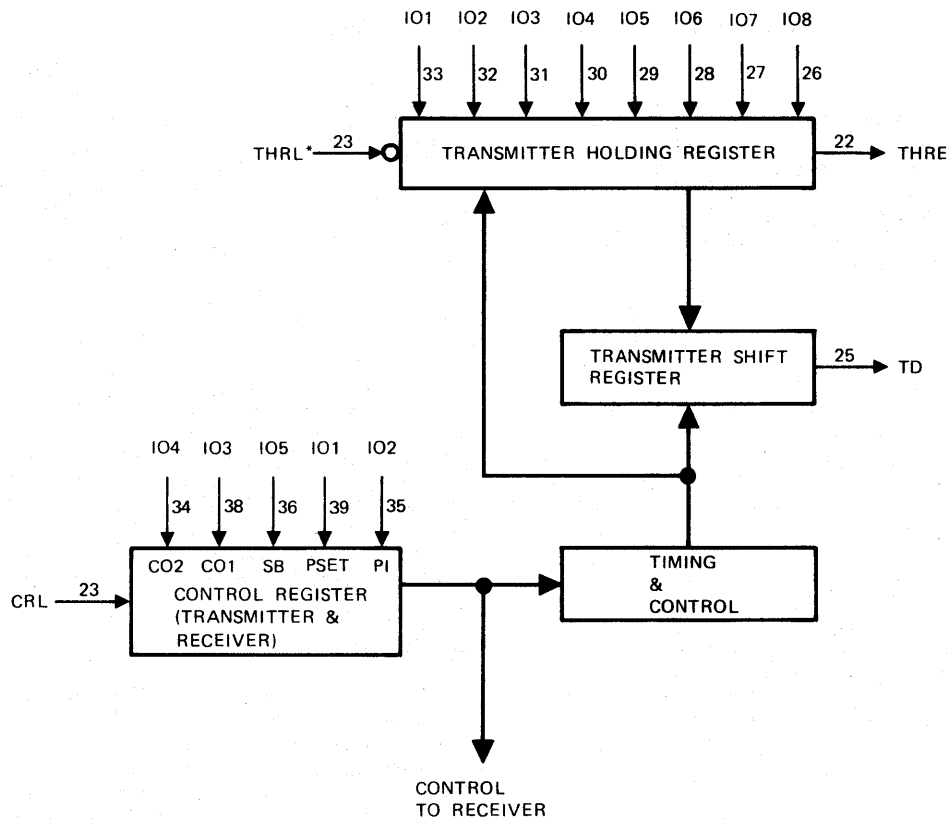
IO1 IO2 IO3 IO4 IO5 IO6 IO7 IO8

33 32 31 30 29 28 27 26

THRL* 23

TRANSMITTER HOLDING REGISTER

22 THRE

TRANSMITTER SHIFT REGISTER

25 TD

IO4 IO3 IO5 IO1 IO2

34 38 36 39 35

CO2 CO1 SB PSET PI

CRL 23

CONTROL REGISTER (TRANSMITTER & RECEIVER)

TIMING & CONTROL

CONTROL TO RECEIVER